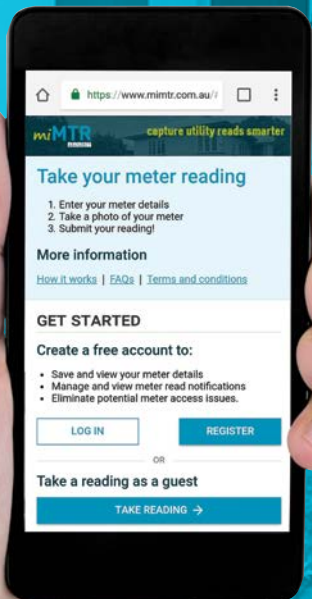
https://www.mimtr.com.au/

miMTR

capture utility reads smarter

Take your meter reading

1. Enter your meter details
2. Take a photo of your meter
3. Submit your reading!

More information

How it works | FAQs | Terms and conditions

GET STARTED

Create a free account to:

- Save and view your meter details
- Manage and view meter read notifications
- Eliminate potential meter access issues.

LOG IN

REGISTER

OR

Take a reading as a guest

TAKE READING →